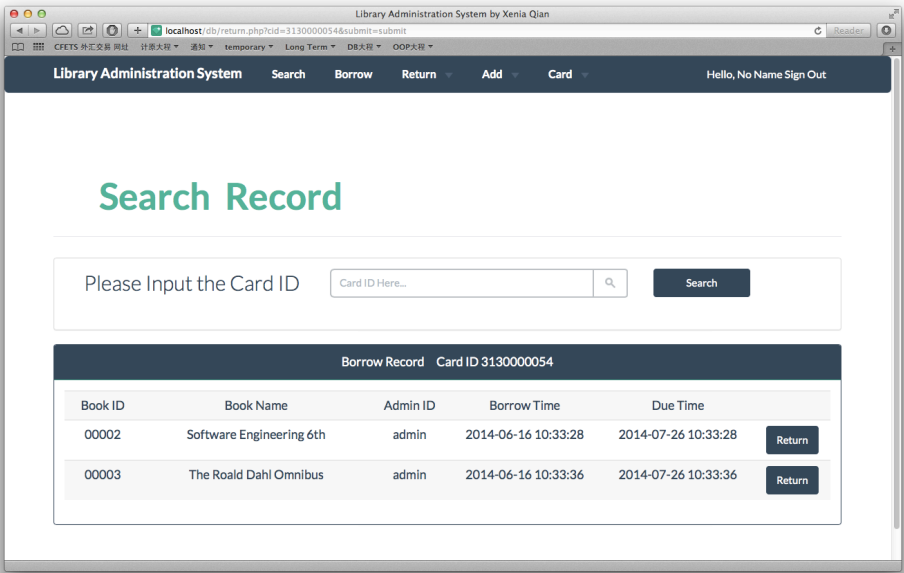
Library Administration System by Xenia Qian

localhost/db/return.php?cid=3130000054&submit=submit

Reader

CFETS 外汇交易 网址 计原大程 通知 temporary Long Term DB大程 OOP大程

Library Administration System Search Borrow Return Add Card Hello, No Name Sign Out

Search Record

Please Input the Card ID

Card ID Here...

Search

Borrow Record Card ID 3130000054

| Book ID | Book Name | Admin ID | Borrow Time | Due Time | |
|---|---|---|---|---|---|
| 00002 | Software Engineering 6th | admin | 2014-06-16 10:33:28 | 2014-07-26 10:33:28 | Return |
| 00003 | The Roald Dahl Omnibus | admin | 2014-06-16 10:33:36 | 2014-07-26 10:33:36 | Return |